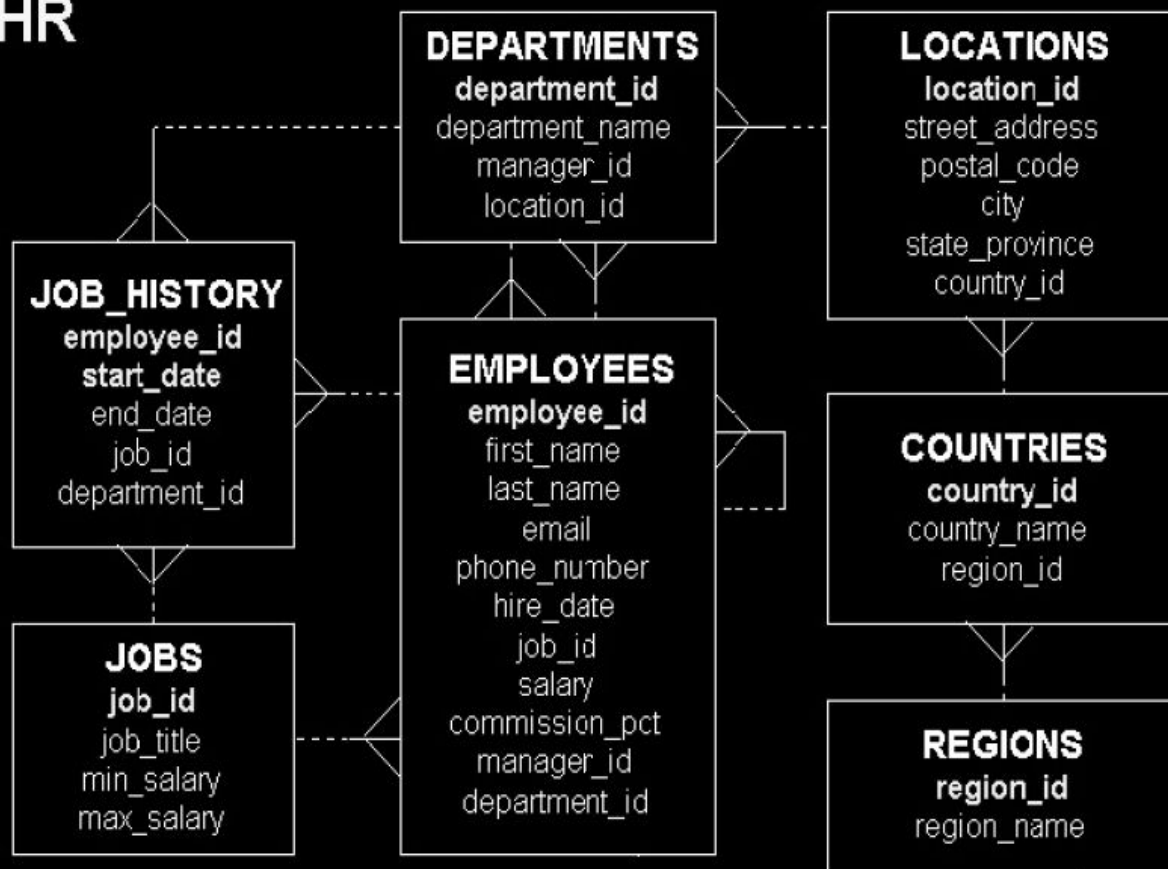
HR

DEPARTMENTS
department_id
department_name
manager_id
location_id

LOCATIONS
location_id
street_address
postal_code
city
state_province
country_id

JOB_HISTORY
employee_id
start_date
end_date
job_id
department_id

EMPLOYEES
employee_id
first_name
last_name
email
phone_number
hire_date
job_id
salary
commission_pct
manager_id
department_id

COUNTRIES
country_id
country_name
region_id

JOBS
job_id
job_title
min_salary
max_salary

REGIONS
region_id
region_name